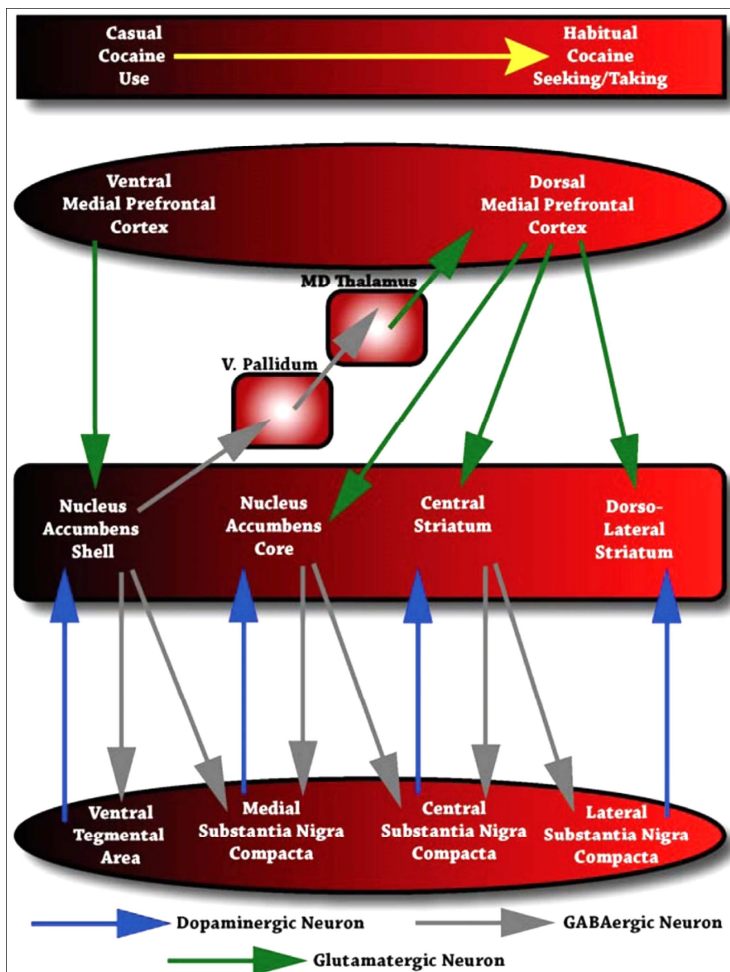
Casual Cocaine Use

Habitual Cocaine Seeking/Taking

Ventral Medial Prefrontal Cortex

Dorsal Medial Prefrontal Cortex

MD Thalamus

V. Pallidum

Nucleus Accumbens Shell

Nucleus Accumbens Core

Central Striatum

Dorso-Lateral Striatum

Ventral Tegmental Area

Medial Substantia Nigra Compacta

Central Substantia Nigra Compacta

Lateral Substantia Nigra Compacta

Dopaminergic Neuron

GABAergic Neuron

Glutamatergic Neuron